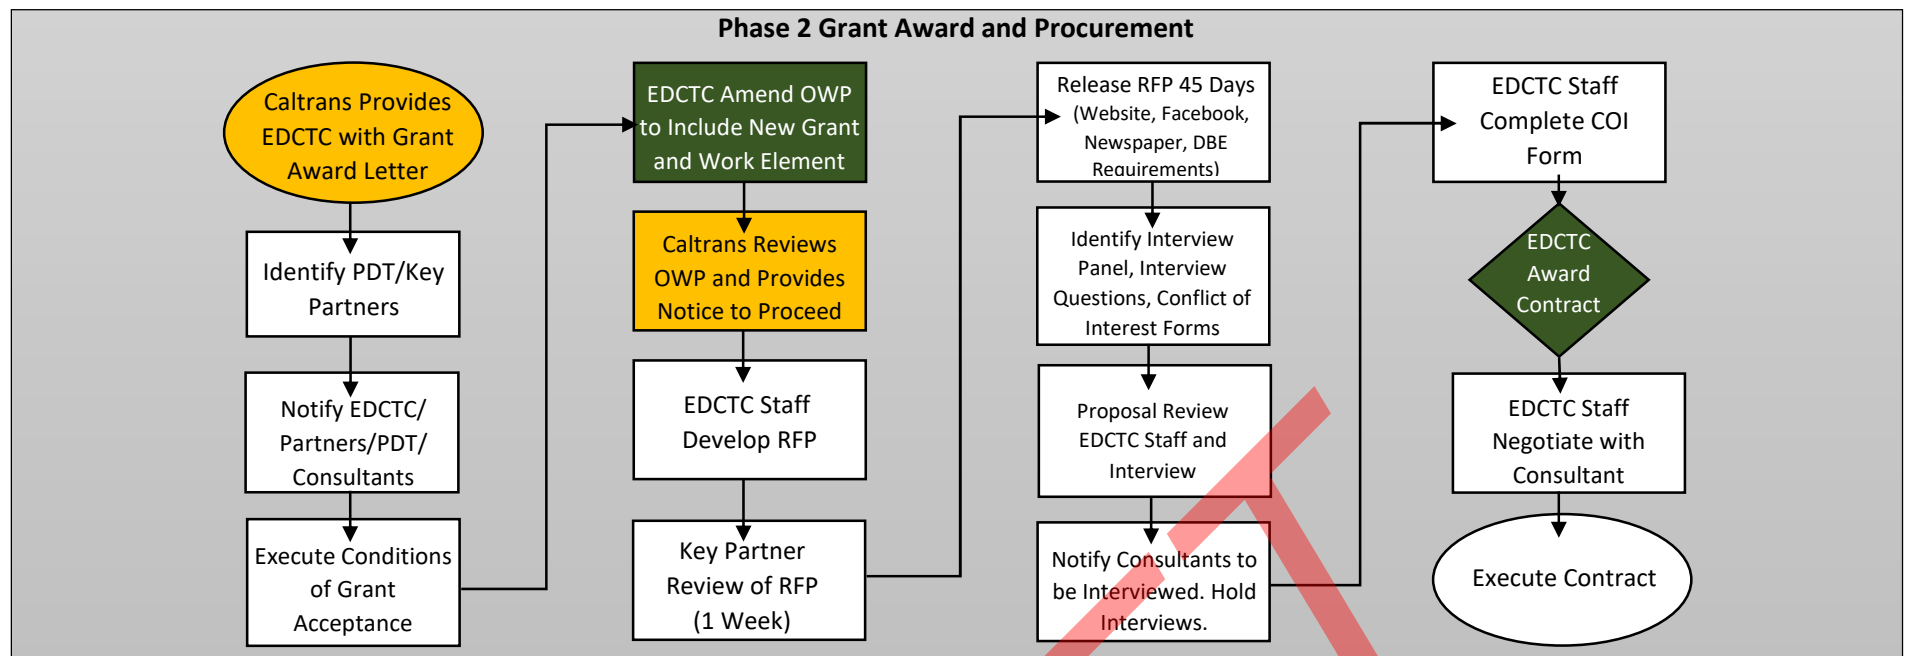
Phase 2 Grant Award and Procurement

Caltrans Provides EDCTC with Grant Award Letter

Identify PDT/Key Partners

Notify EDCTC/ Partners/PDT/ Consultants

Execute Conditions of Grant Acceptance

EDCTC Amend OWP to Include New Grant and Work Element

Caltrans Reviews OWP and Provides Notice to Proceed

EDCTC Staff Develop RFP

Key Partner Review of RFP (1 Week)

Release RFP 45 Days (Website, Facebook, Newspaper, DBE Requirements)

Identify Interview Panel, Interview Questions, Conflict of Interest Forms

Proposal Review EDCTC Staff and Interview

Notify Consultants to be Interviewed. Hold Interviews.

EDCTC Staff Complete COI Form

EDCTC Award Contract

EDCTC Staff Negotiate with Consultant

Execute Contract